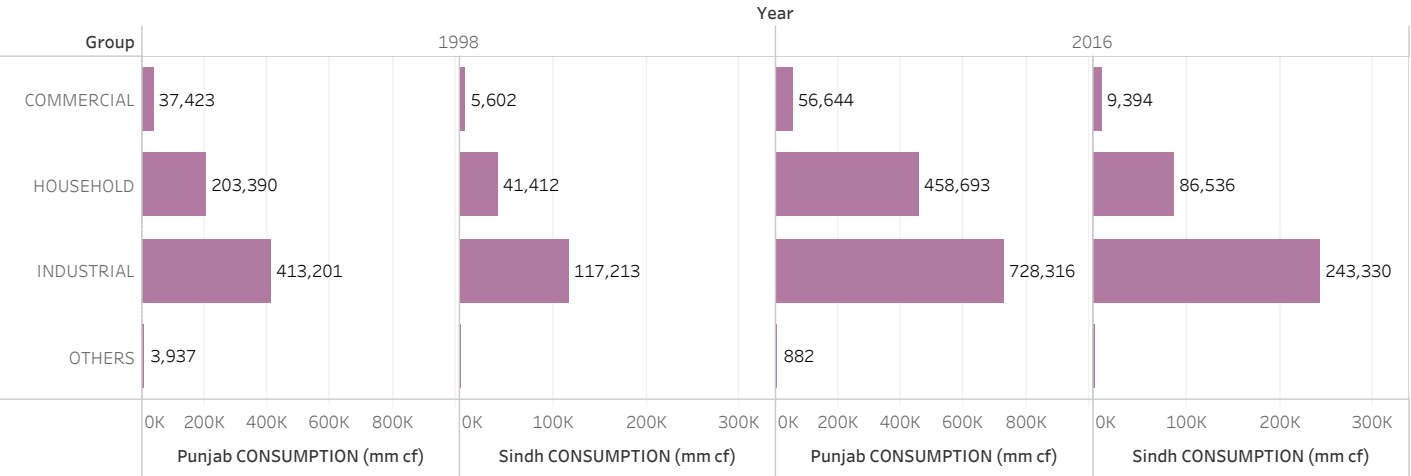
Year

| Group | 1998 Punjab CONSUMPTION (mm cf) | 1998 Sindh CONSUMPTION (mm cf) | 2016 Punjab CONSUMPTION (mm cf) | 2016 Sindh CONSUMPTION (mm cf) |
|---|---|---|---|---|
| COMMERCIAL | 37,423 | 5,602 | 56,644 | 9,394 |
| HOUSEHOLD | 203,390 | 41,412 | 458,693 | 86,536 |
| INDUSTRIAL | 413,201 | 117,213 | 728,316 | 243,330 |
| OTHERS | 3,937 | | 882 | |

0K 200K 400K 600K 800K
Punjab CONSUMPTION (mm cf)

0K 100K 200K 300K
Sindh CONSUMPTION (mm cf)

0K 200K 400K 600K 800K
Punjab CONSUMPTION (mm cf)

0K 100K 200K 300K
Sindh CONSUMPTION (mm cf)